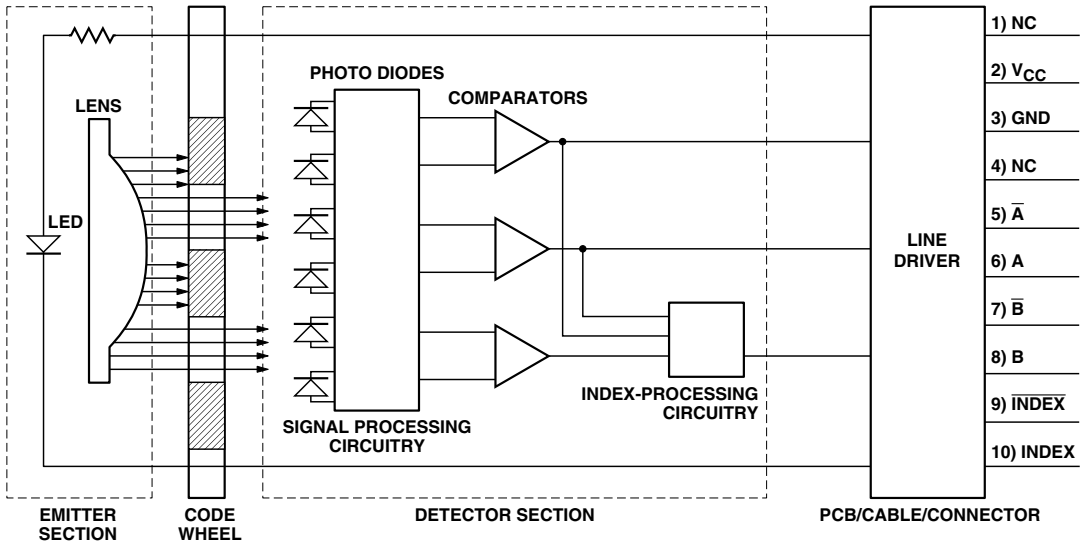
PHOTO DIODES

COMPARATORS

LENS

LED

LINE DRIVER

1) NC

2) $V_{CC}$

3) GND

4) NC

5) $\overline{A}$

6) A

7) $\overline{B}$

8) B

9) $\overline{INDEX}$

10) INDEX

INDEX-PROCESSING CIRCUITRY

SIGNAL PROCESSING CIRCUITRY

EMITTER SECTION

CODE WHEEL

DETECTOR SECTION

PCB/CABLE/CONNECTOR